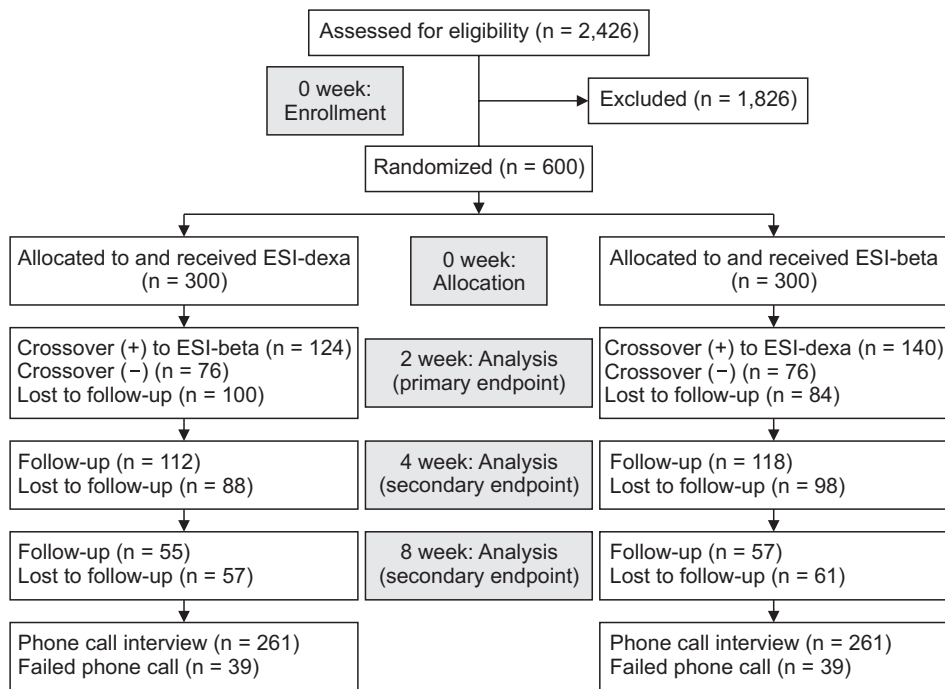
Assessed for eligibility (n = 2,426)

0 week: Enrollment

Excluded (n = 1,826)

Randomized (n = 600)

Allocated to and received ESI-dexa (n = 300)

0 week: Allocation

Allocated to and received ESI-beta (n = 300)

Crossover (+) to ESI-beta (n = 124)
Crossover (−) (n = 76)
Lost to follow-up (n = 100)

2 week: Analysis (primary endpoint)

Crossover (+) to ESI-dexa (n = 140)
Crossover (−) (n = 76)
Lost to follow-up (n = 84)

Follow-up (n = 112)
Lost to follow-up (n = 88)

4 week: Analysis (secondary endpoint)

Follow-up (n = 118)
Lost to follow-up (n = 98)

Follow-up (n = 55)
Lost to follow-up (n = 57)

8 week: Analysis (secondary endpoint)

Follow-up (n = 57)
Lost to follow-up (n = 61)

Phone call interview (n = 261)
Failed phone call (n = 39)

Phone call interview (n = 261)
Failed phone call (n = 39)